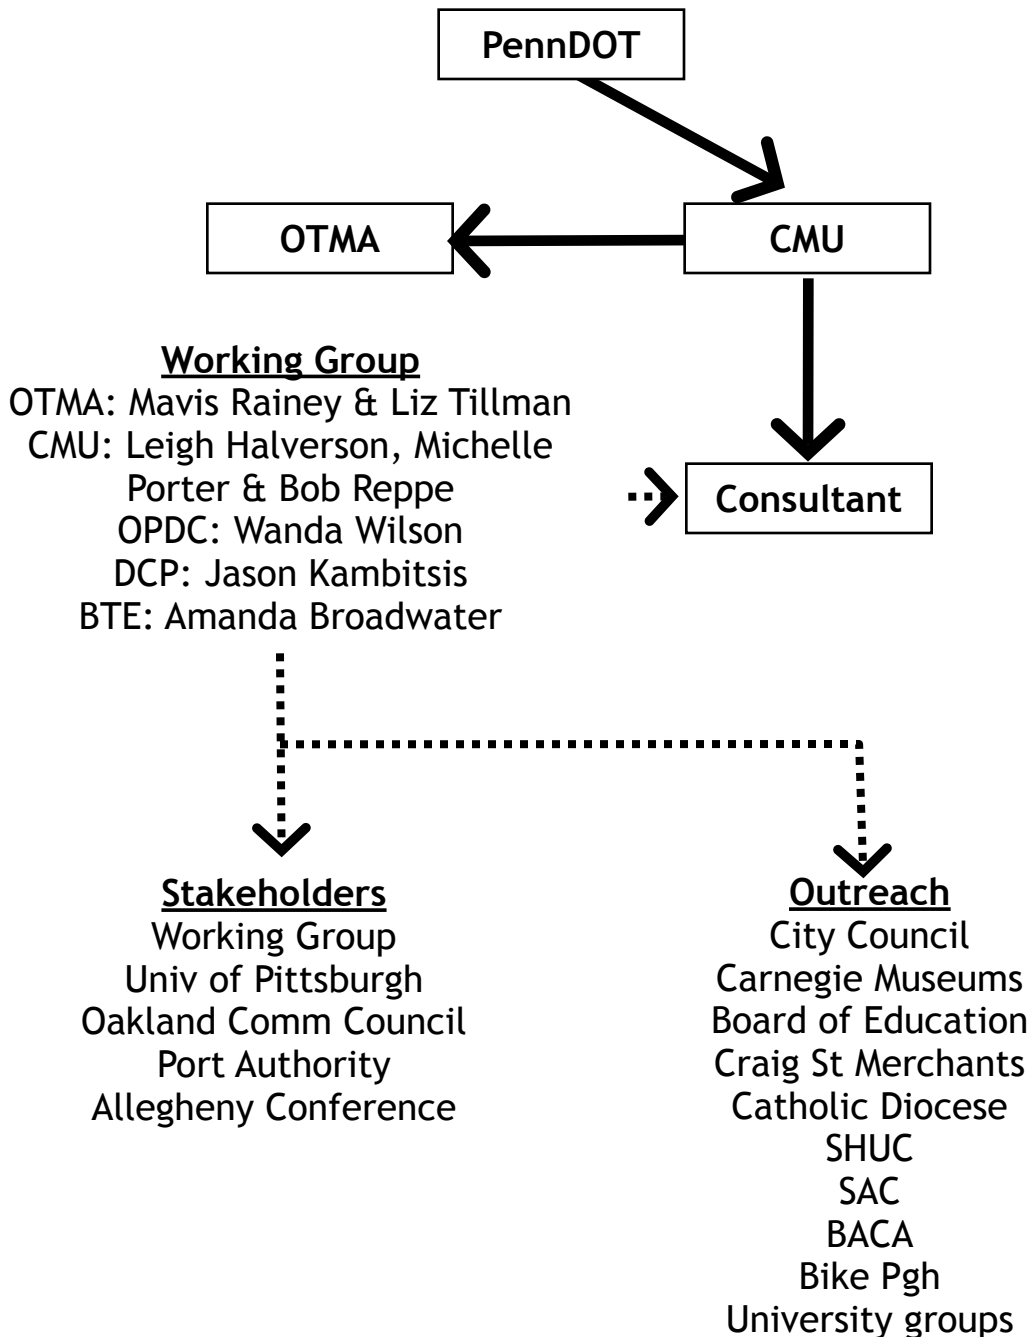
PennDOT

OTMA

CMU

Working Group
OTMA: Mavis Rainey & Liz Tillman
CMU: Leigh Halverson, Michelle Porter & Bob Reppe
OPDC: Wanda Wilson
DCP: Jason Kambitsis
BTE: Amanda Broadwater

Consultant

Stakeholders
Working Group
Univ of Pittsburgh
Oakland Comm Council
Port Authority
Allegheny Conference

Outreach
City Council
Carnegie Museums
Board of Education
Craig St Merchants
Catholic Diocese
SHUC
SAC
BACA
Bike Pgh
University groups